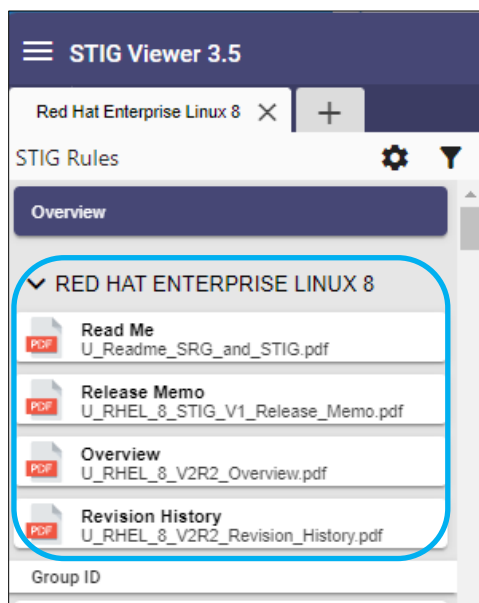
STIG Viewer 3.5

Red Hat Enterprise Linux 8 ✕ +

STIG Rules

Overview

RED HAT ENTERPRISE LINUX 8

PDF Read Me
U_Readme_SRG_and_STIG.pdf

PDF Release Memo
U_RHEL_8_STIG_V1_Release_Memo.pdf

PDF Overview
U_RHEL_8_V2R2_Overview.pdf

PDF Revision History
U_RHEL_8_V2R2_Revision_History.pdf

Group ID